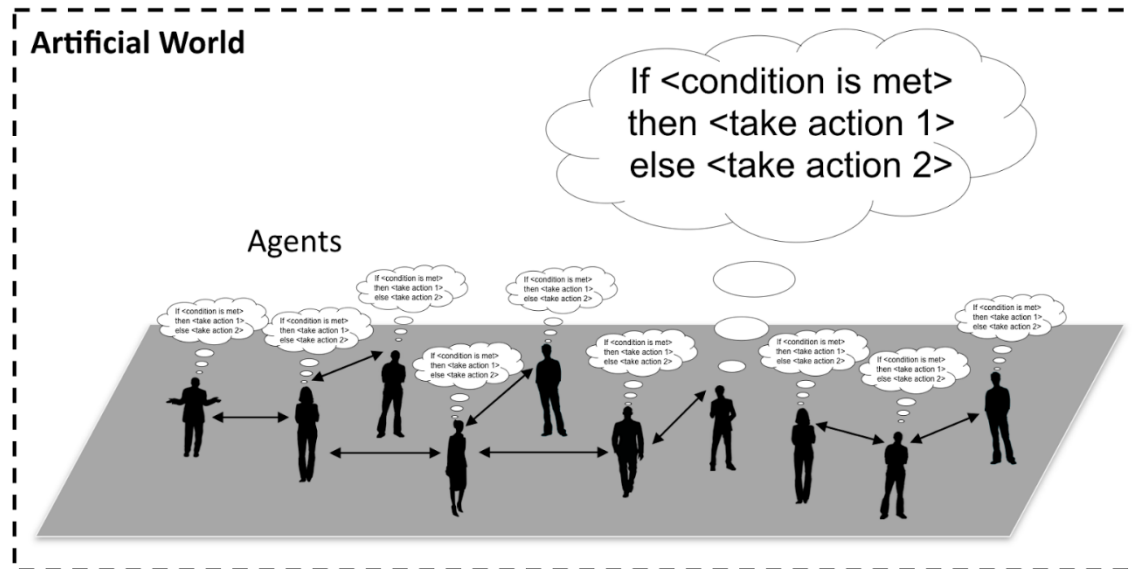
Artificial World

If <condition is met> then <take action 1> else <take action 2>

Agents

If <condition is met> then <take action 1> else <take action 2>

If <condition is met> then <take action 1> else <take action 2>

If <condition is met> then <take action 1> else <take action 2>

If <condition is met> then <take action 1> else <take action 2>

If <condition is met> then <take action 1> else <take action 2>

If <condition is met> then <take action 1> else <take action 2>

If <condition is met> then <take action 1> else <take action 2>

If <condition is met> then <take action 1> else <take action 2>

If <condition is met> then <take action 1> else <take action 2>